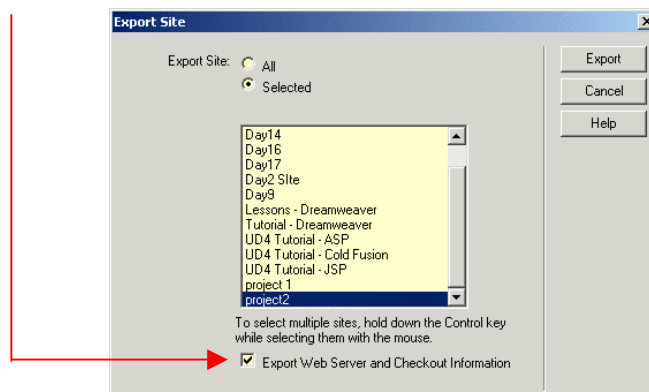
Export Site

Export Site: All
Selected

Export
Cancel
Help

Day14
Day16
Day17
Day2 SIte
Day9
Lessons - Dreamweaver
Tutorial - Dreamweaver
UD4 Tutorial - ASP
UD4 Tutorial - Cold Fusion
UD4 Tutorial - JSP
project 1
project2

To select multiple sites, hold down the Control key while selecting them with the mouse.

Export Web Server and Checkout Information